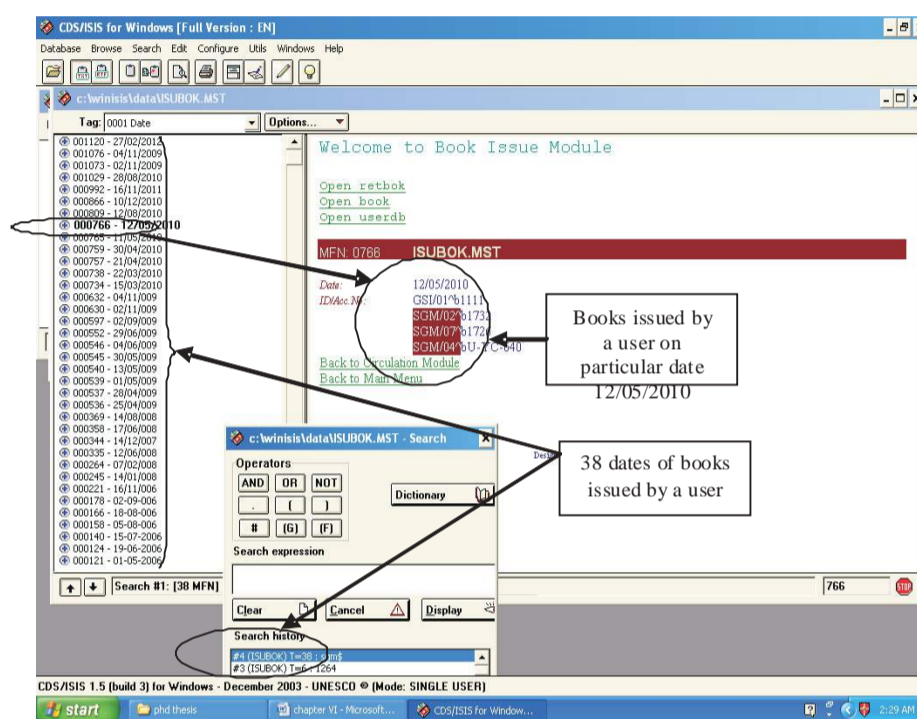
CDS/ISIS for Windows [Full Version : EN]

Database Browse Search Edit Configure Utils Windows Help

c:\winisis\data\ISUBOK.MST

Tag: 0001 Date
Options...

001120 - 27/02/2012
001076 - 04/11/2009
001073 - 02/11/2009
001029 - 28/08/2010
000992 - 16/11/2011
000866 - 10/12/2010
000809 - 12/08/2010
000766 - 12/05/2010
000765 - 11/05/2010
000759 - 30/04/2010
000757 - 21/04/2010
000738 - 22/03/2010
000734 - 15/03/2010
000632 - 04/11/009
000630 - 02/11/009
000597 - 02/09/009
000552 - 29/06/009
000546 - 04/06/009
000545 - 30/05/009
000540 - 13/05/009
000539 - 01/05/009
000537 - 28/04/009
000536 - 25/04/009
000369 - 14/08/008
000358 - 17/06/008
000344 - 14/12/007
000335 - 12/06/008
000264 - 07/02/008
000245 - 14/01/008
000221 - 16/11/006
000178 - 02-09-006
000166 - 18-08-006
000158 - 05-08-006
000140 - 15-07-2006
000124 - 19-06-2006
000121 - 01-05-2006

Search #1: [38 MFN]

Welcome to Book Issue Module

Open retbok
Open book
Open userdb

MFN: 0766 ISUBOK.MST

Date: 12/05/2010
ID/Acc.No: GSI/01^b1111
SGM/02^b1732
SGM/07^b172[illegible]
SGM/04^bU-TC-040

Back to Circulation Module
Back to Main Menu

Books issued by a user on particular date 12/05/2010

38 dates of books issued by a user

c:\winisis\data\ISUBOK.MST - Search

Operators
AND OR NOT
. ( )
# (G) (F)

Dictionary

Search expression

Clear Cancel Display

Search history
#4 (ISUBOK) T=38 : s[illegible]m$
#3 (ISUBOK) T=6 : 1264

766

CDS/ISIS 1.5 (build 3) for Windows - December 2003 - UNESCO © (Mode: SINGLE USER)

start phd thesis chapter VI - Microsoft... CDS/ISIS for Window... 2:29 AM